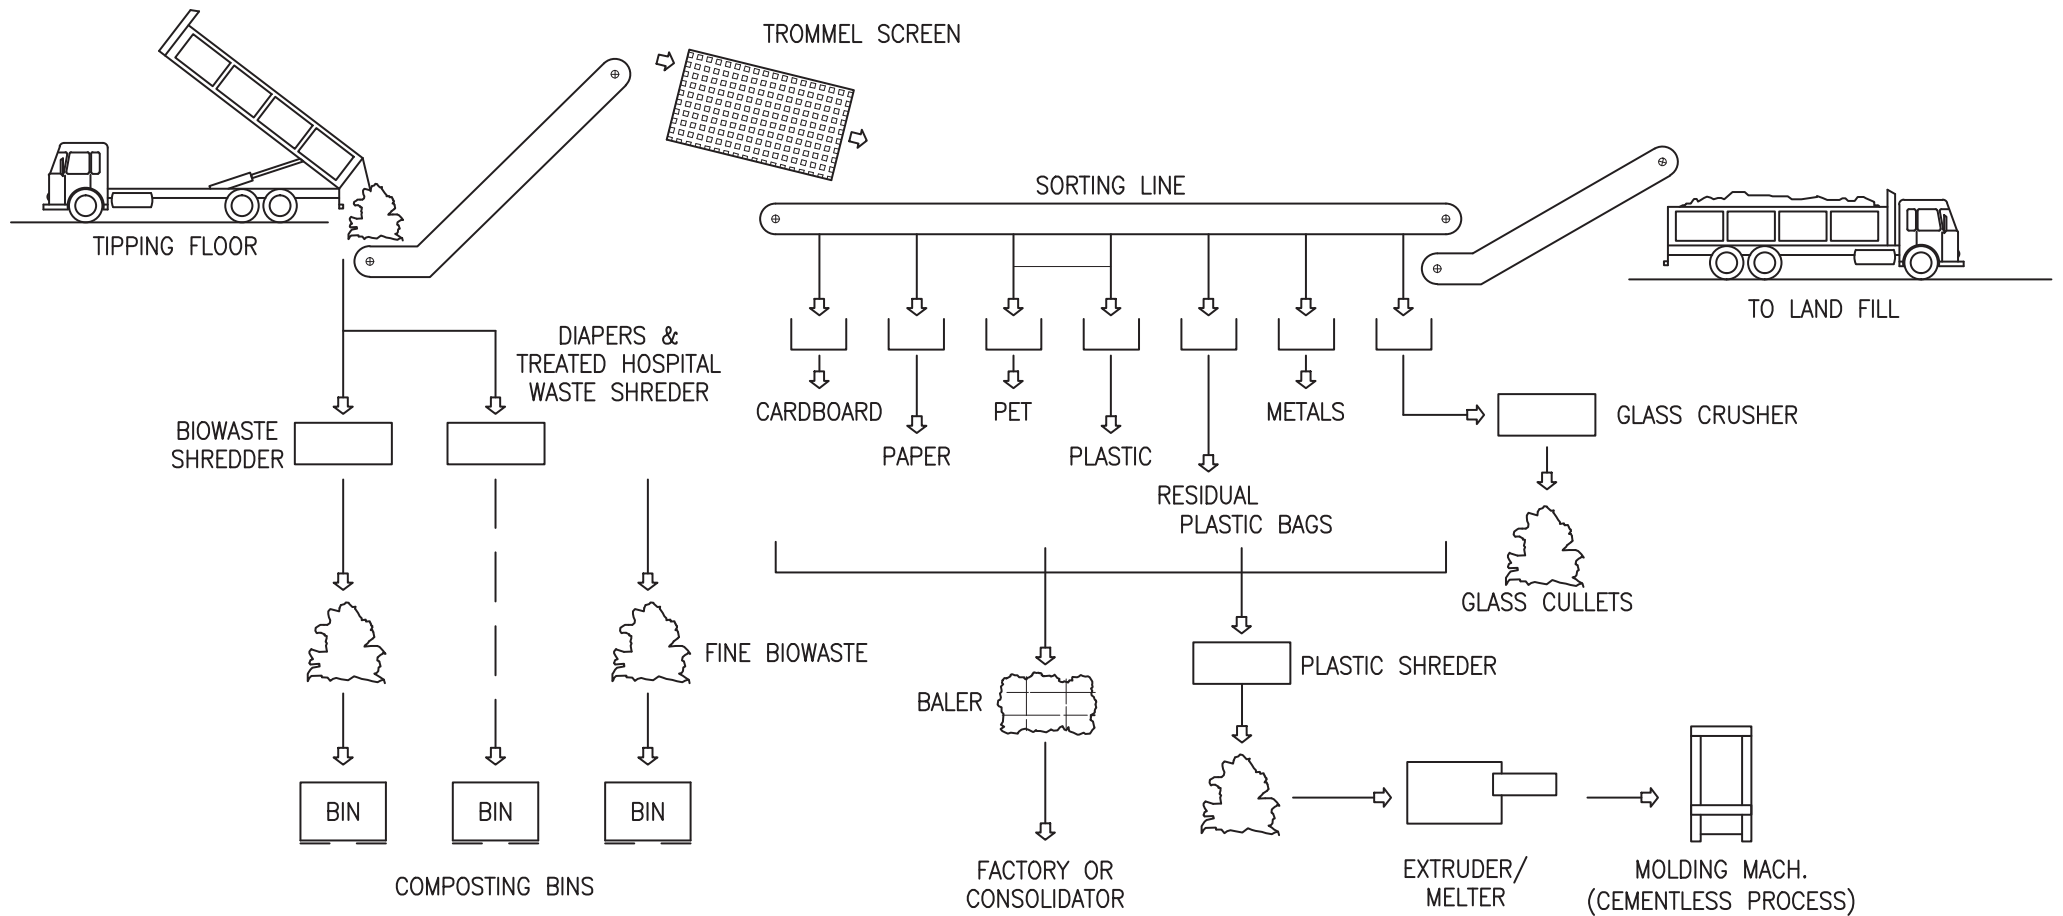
TROMMEL SCREEN

SORTING LINE

TIPPING FLOOR

TO LAND FILL

DIAPERS & TREATED HOSPITAL WASTE SHREDER

BIOWASTE SHREDDER

CARDBOARD

PAPER

PET

PLASTIC

METALS

GLASS CRUSHER

RESIDUAL PLASTIC BAGS

GLASS CULLETS

FINE BIOWASTE

PLASTIC SHREDER

BALER

BIN

BIN

BIN

COMPOSTING BINS

FACTORY OR CONSOLIDATOR

EXTRUDER/ MELTER

MOLDING MACH. (CEMENTLESS PROCESS)